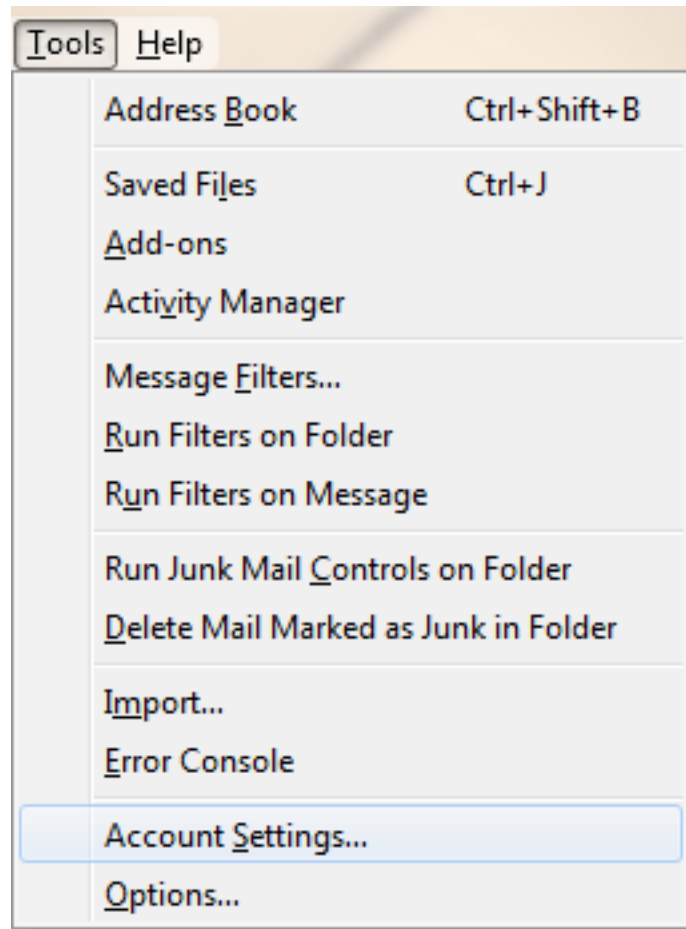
Tools Help

Address Book Ctrl+Shift+B

Saved Files Ctrl+J
Add-ons
Activity Manager

Message Filters...
Run Filters on Folder
Run Filters on Message

Run Junk Mail Controls on Folder
Delete Mail Marked as Junk in Folder

Import...
Error Console

Account Settings...
Options...